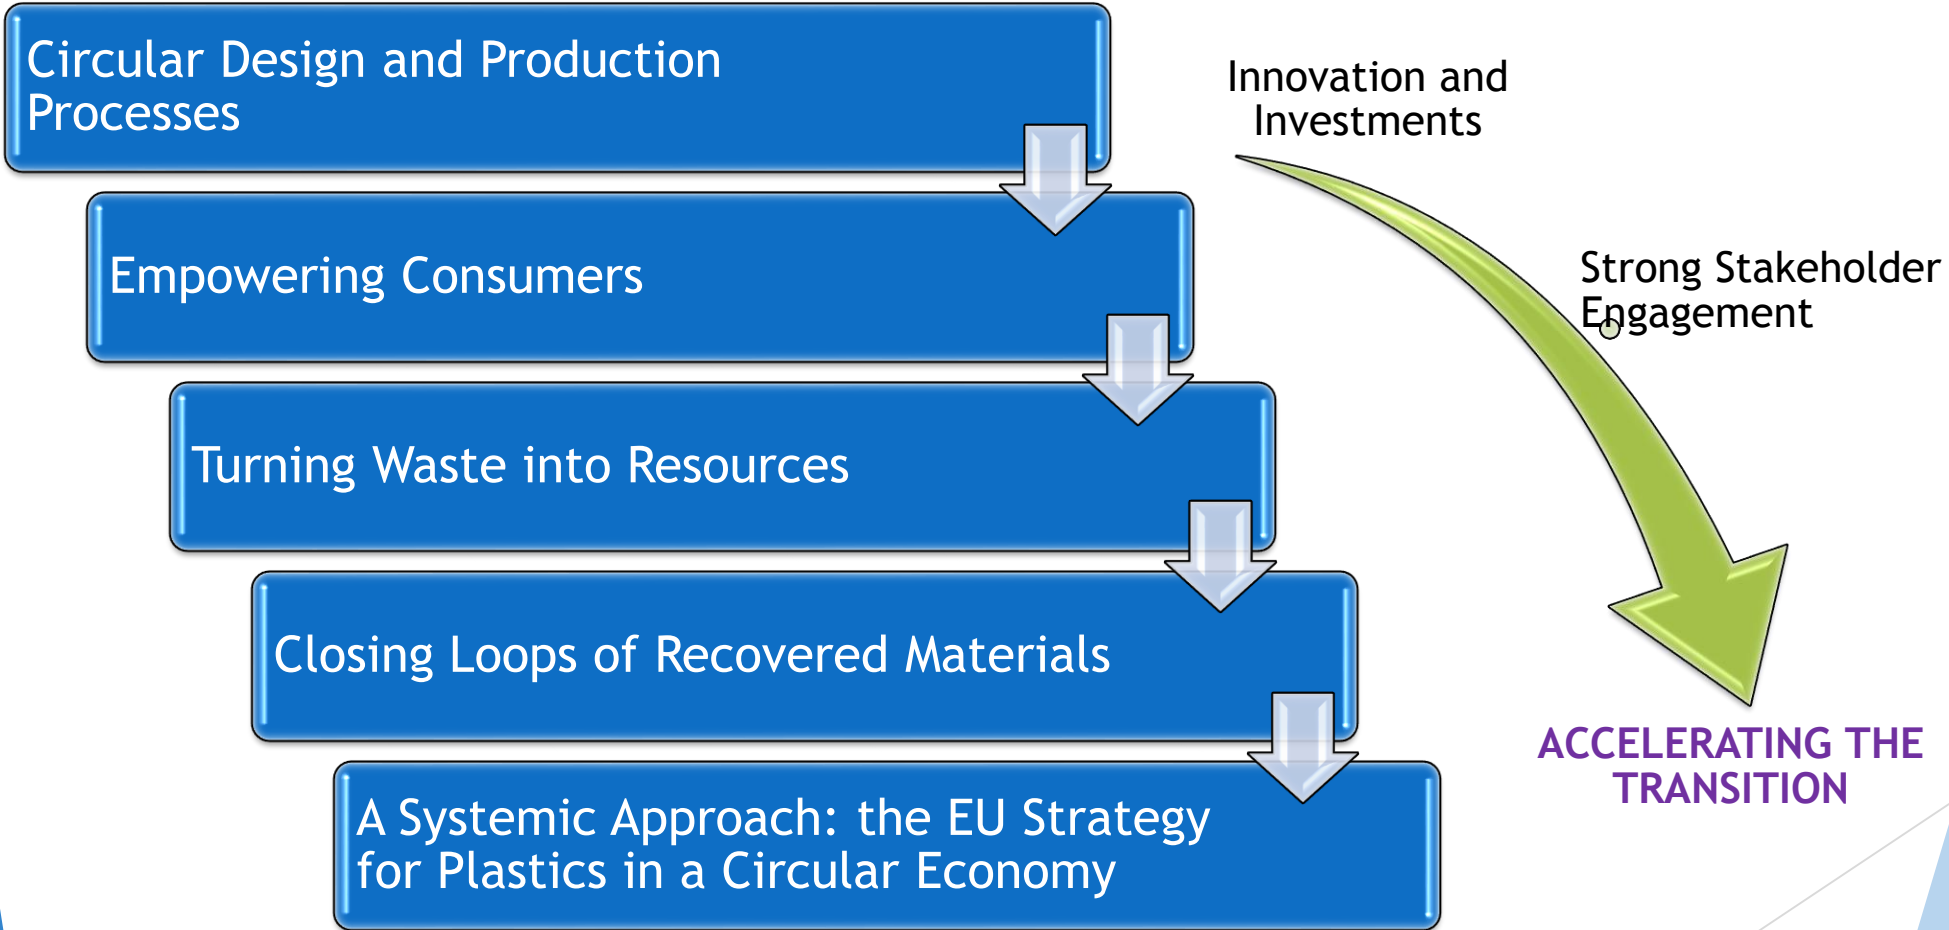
Circular Design and Production Processes

Empowering Consumers

Turning Waste into Resources

Closing Loops of Recovered Materials

A Systemic Approach: the EU Strategy for Plastics in a Circular Economy

Innovation and Investments

Strong Stakeholder Engagement

ACCELERATING THE TRANSITION